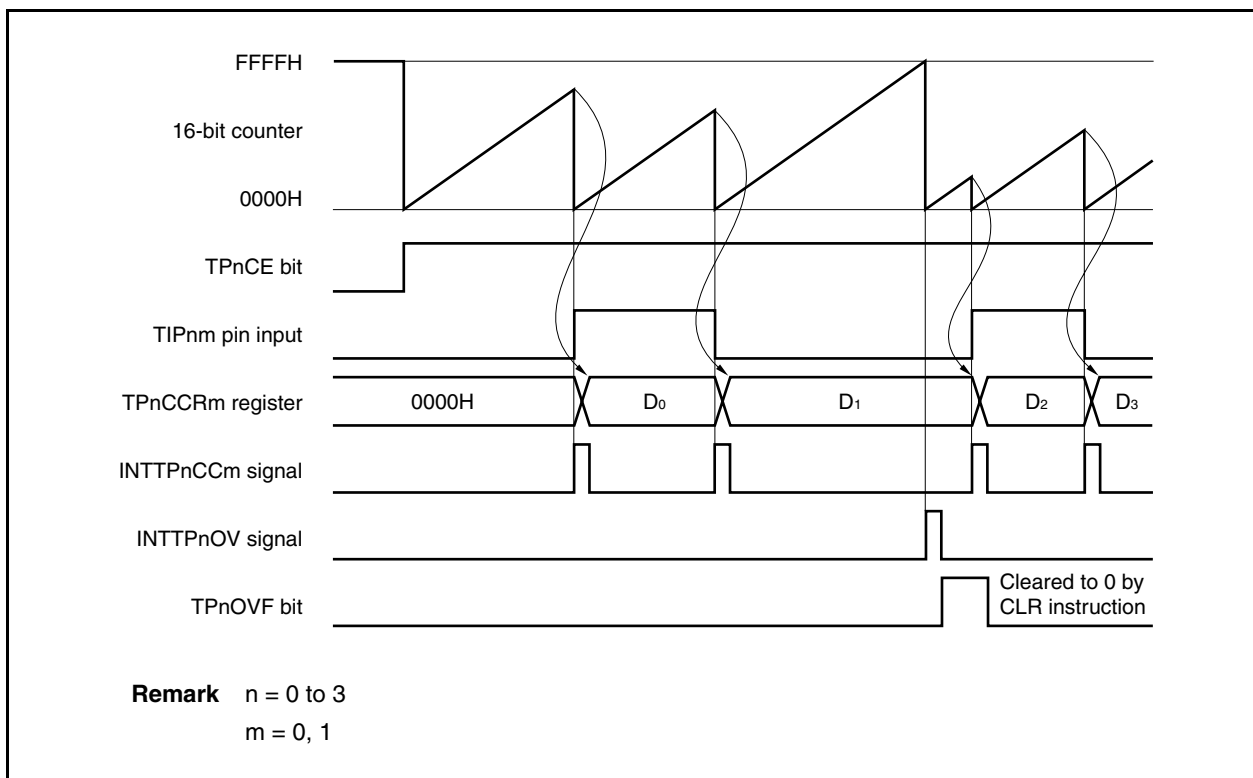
FFFFH
16-bit counter
0000H
TPnCE bit
TIPnm pin input
TPnCCRm register
0000H
$D_0$
$D_1$
$D_2$
$D_3$
INTTPnCCm signal
INTTPnOV signal
TPnOVF bit
Cleared to 0 by CLR instruction

**Remark** n = 0 to 3
m = 0, 1